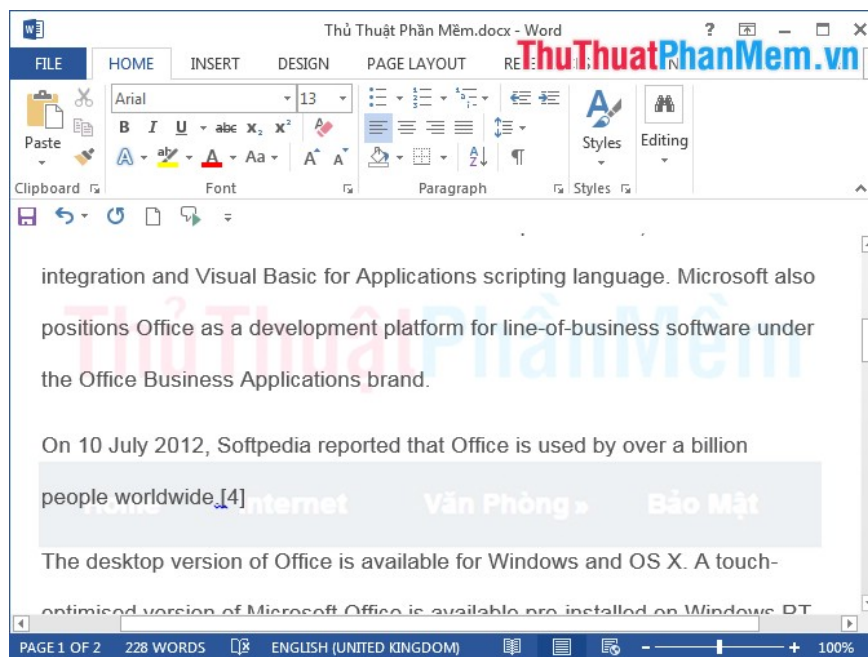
Thủ Thuật Phần Mềm.docx - Word

FILE HOME INSERT DESIGN PAGE LAYOUT RE

ThuThuatPhanMem.vn

Arial 13

B I U abc $x_2$ $x^2$

A Aa A A

Paste

Clipboard

Font

Paragraph

Styles

Editing

Styles

integration and Visual Basic for Applications scripting language. Microsoft also positions Office as a development platform for line-of-business software under the Office Business Applications brand.

On 10 July 2012, Softpedia reported that Office is used by over a billion people worldwide.[4]

Home Internet Văn Phòng » Bảo Mật

The desktop version of Office is available for Windows and OS X. A touch-

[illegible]

PAGE 1 OF 2 228 WORDS ENGLISH (UNITED KINGDOM) 100%